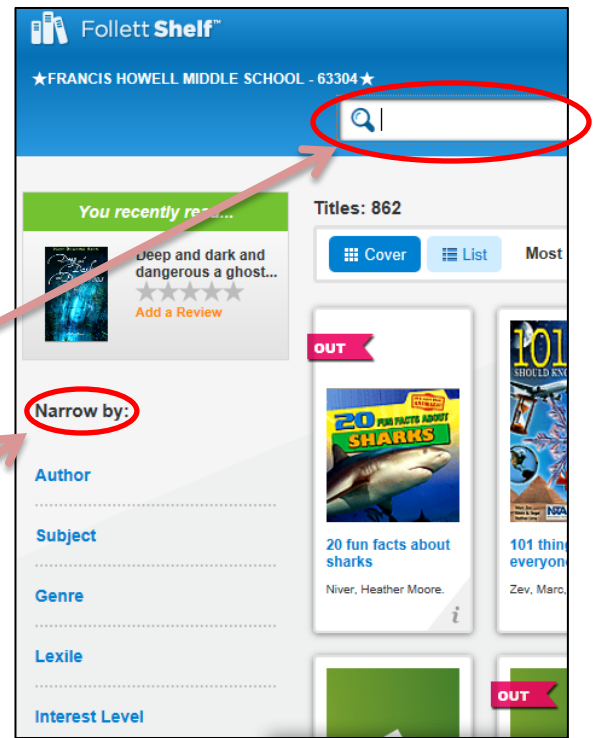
Follett Shelf™

★FRANCIS HOWELL MIDDLE SCHOOL - 63304★

You recently re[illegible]

Deep and dark and dangerous a ghost...

Add a Review

Titles: 862

Cover List Most

Narrow by:

Author

Subject

Genre

Lexile

Interest Level

OUT

20 FUN FACTS ABOUT SHARKS

20 fun facts about sharks

Niver, Heather Moore.

101

SHOULD KNO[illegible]

101 thing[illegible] everyone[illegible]

Zev, Marc,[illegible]

OUT